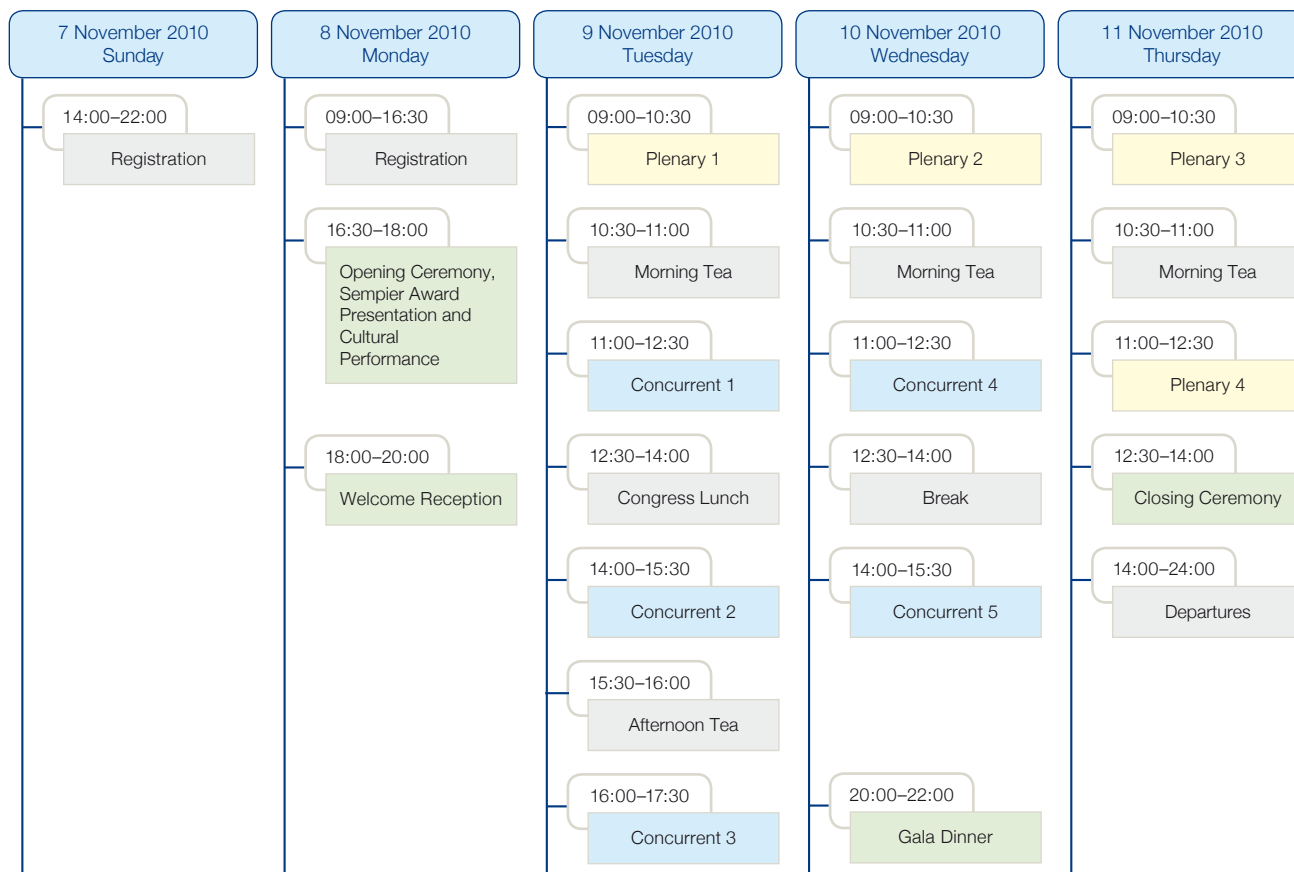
7 November 2010
Sunday

14:00–22:00
Registration

8 November 2010
Monday

09:00–16:30
Registration

16:30–18:00
Opening Ceremony, Sempier Award Presentation and Cultural Performance

18:00–20:00
Welcome Reception

9 November 2010
Tuesday

09:00–10:30
Plenary 1

10:30–11:00
Morning Tea

11:00–12:30
Concurrent 1

12:30–14:00
Congress Lunch

14:00–15:30
Concurrent 2

15:30–16:00
Afternoon Tea

16:00–17:30
Concurrent 3

10 November 2010
Wednesday

09:00–10:30
Plenary 2

10:30–11:00
Morning Tea

11:00–12:30
Concurrent 4

12:30–14:00
Break

14:00–15:30
Concurrent 5

20:00–22:00
Gala Dinner

11 November 2010
Thursday

09:00–10:30
Plenary 3

10:30–11:00
Morning Tea

11:00–12:30
Plenary 4

12:30–14:00
Closing Ceremony

14:00–24:00
Departures